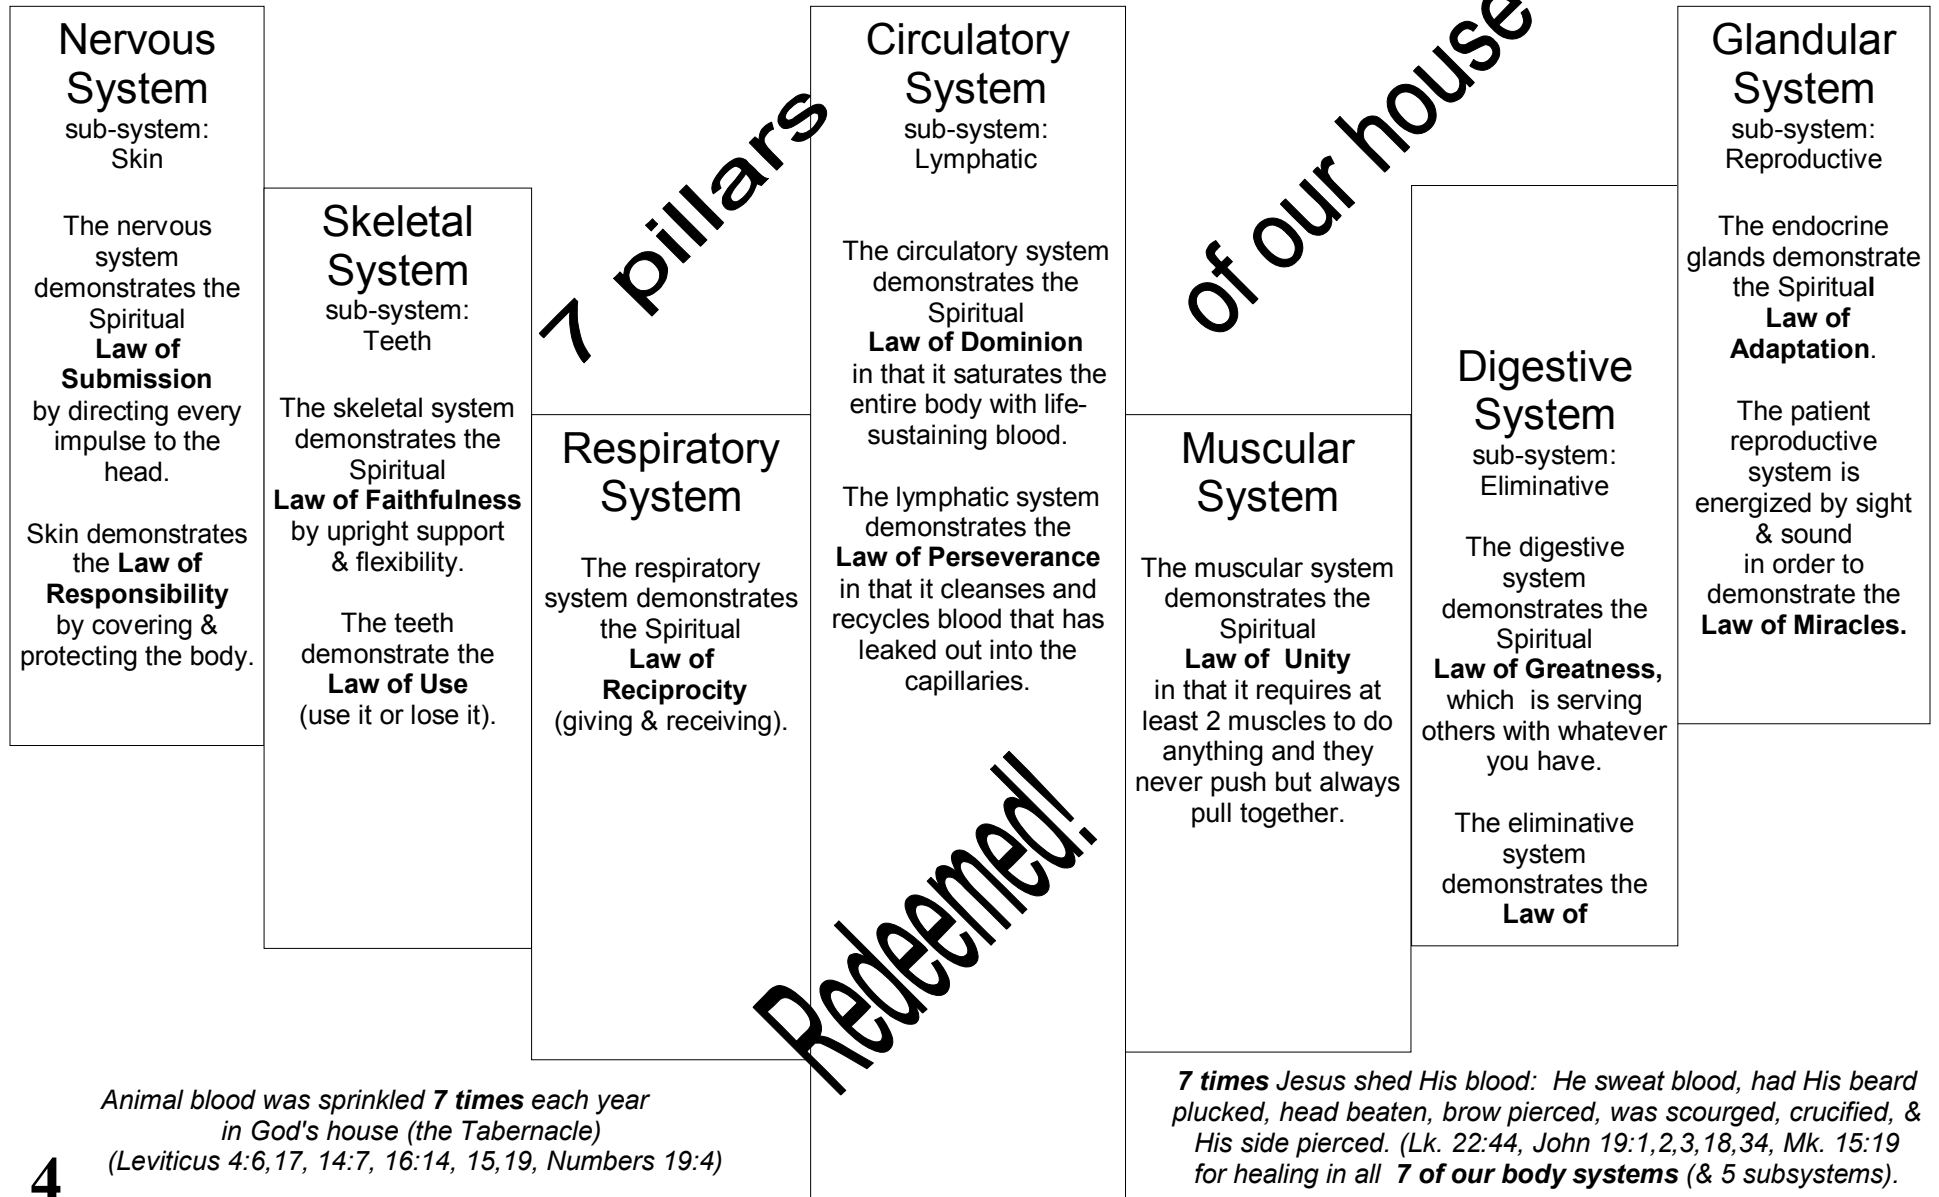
Nervous System
sub-system:
Skin

The nervous system demonstrates the Spiritual **Law of Submission** by directing every impulse to the head.

Skin demonstrates the **Law of Responsibility** by covering & protecting the body.

Skeletal System
sub-system:
Teeth

The skeletal system demonstrates the Spiritual **Law of Faithfulness** by upright support & flexibility.

The teeth demonstrate the **Law of Use** (use it or lose it).

7 pillars

Respiratory System

The respiratory system demonstrates the Spiritual **Law of Reciprocity** (giving & receiving).

Circulatory System
sub-system:
Lymphatic

The circulatory system demonstrates the Spiritual **Law of Dominion** in that it saturates the entire body with life-sustaining blood.

The lymphatic system demonstrates the **Law of Perseverance** in that it cleanses and recycles blood that has leaked out into the capillaries.

Redeemed!

of our house

Muscular System

The muscular system demonstrates the Spiritual **Law of Unity** in that it requires at least 2 muscles to do anything and they never push but always pull together.

Digestive System
sub-system:
Eliminative

The digestive system demonstrates the Spiritual **Law of Greatness,** which is serving others with whatever you have.

The eliminative system demonstrates the **Law of**

Glandular System
sub-system:
Reproductive

The endocrine glands demonstrate the Spiritual **Law of Adaptation**.

The patient reproductive system is energized by sight & sound in order to demonstrate the **Law of Miracles.**

*Animal blood was sprinkled **7 times** each year in God's house (the Tabernacle) (Leviticus 4:6,17, 14:7, 16:14, 15,19, Numbers 19:4)*

***7 times** Jesus shed His blood: He sweat blood, had His beard plucked, head beaten, brow pierced, was scourged, crucified, & His side pierced. (Lk. 22:44, John 19:1,2,3,18,34, Mk. 15:19 for healing in all **7 of our body systems** (& 5 subsystems).*

4